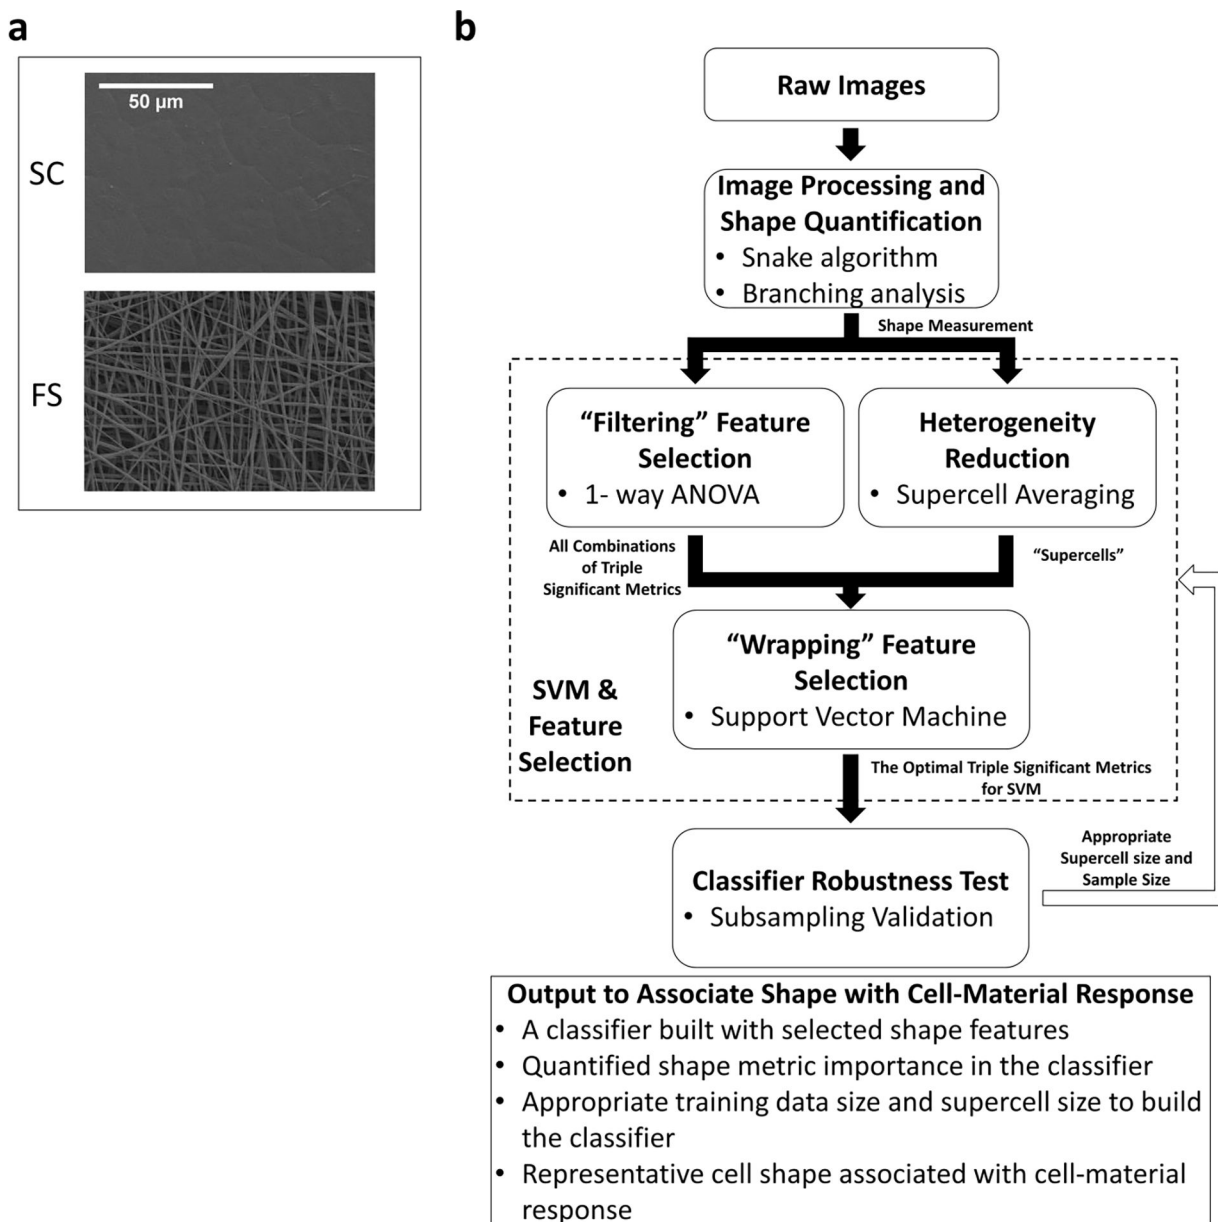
a

50 μm

SC

FS

b

Raw Images

Image Processing and Shape Quantification
• Snake algorithm
• Branching analysis

Shape Measurement

"Filtering" Feature Selection
• 1- way ANOVA

Heterogeneity Reduction
• Supercell Averaging

All Combinations of Triple Significant Metrics

"Supercells"

"Wrapping" Feature Selection
• Support Vector Machine

SVM & Feature Selection

The Optimal Triple Significant Metrics for SVM

Appropriate Supercell size and Sample Size

Classifier Robustness Test
• Subsampling Validation

Output to Associate Shape with Cell-Material Response
• A classifier built with selected shape features
• Quantified shape metric importance in the classifier
• Appropriate training data size and supercell size to build the classifier
• Representative cell shape associated with cell-material response